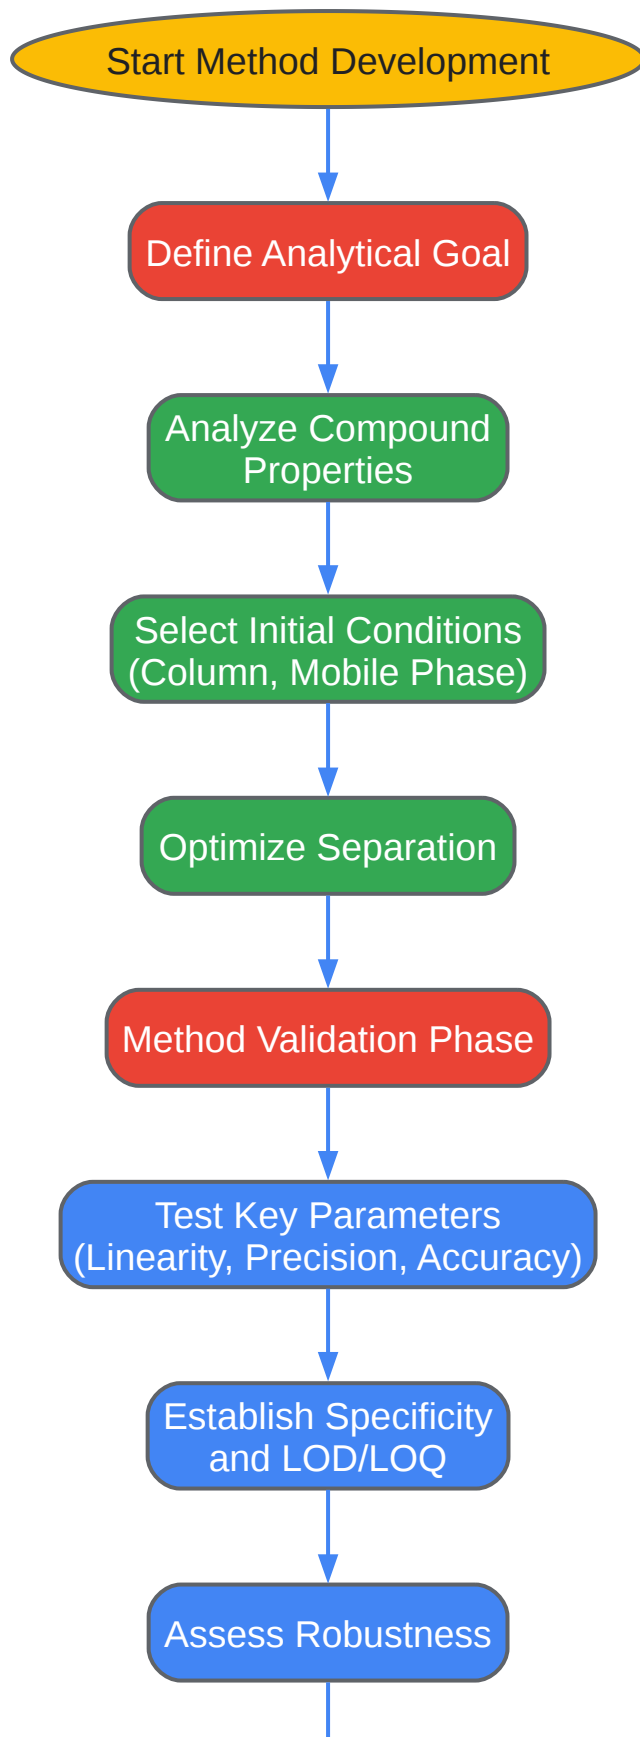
Start Method Development

Define Analytical Goal

Analyze Compound Properties

Select Initial Conditions (Column, Mobile Phase)

Optimize Separation

Method Validation Phase

Test Key Parameters (Linearity, Precision, Accuracy)

Establish Specificity and LOD/LOQ

Assess Robustness